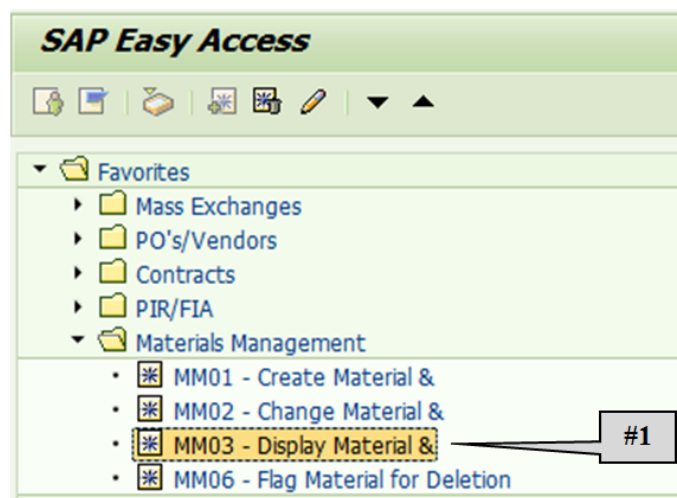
SAP Easy Access

Favorites

Mass Exchanges

PO's/Vendors

Contracts

PIR/FIA

Materials Management

MM01 - Create Material &

MM02 - Change Material &

MM03 - Display Material &

#1

MM06 - Flag Material for Deletion